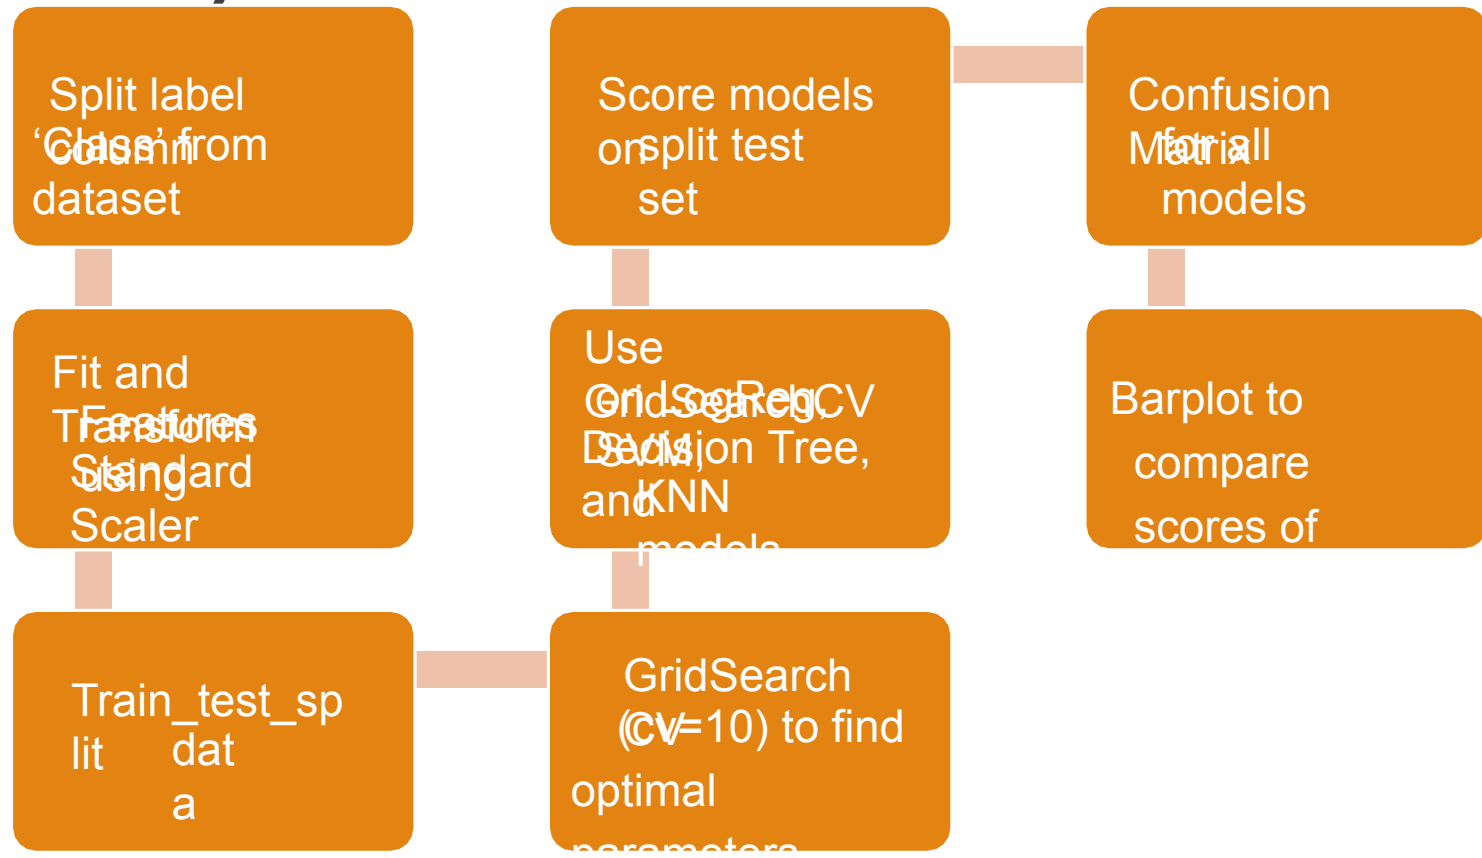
Split label 'Class' from column dataset

Score models on split test set

Confusion Matrix for all models

Fit and Transform Features using Standard Scaler

Use GridSearchCV on LogReg, SVM, Decision Tree, and KNN models

Barplot to compare scores of

Train_test_split data

GridSearch (cv=10) to find optimal parameters